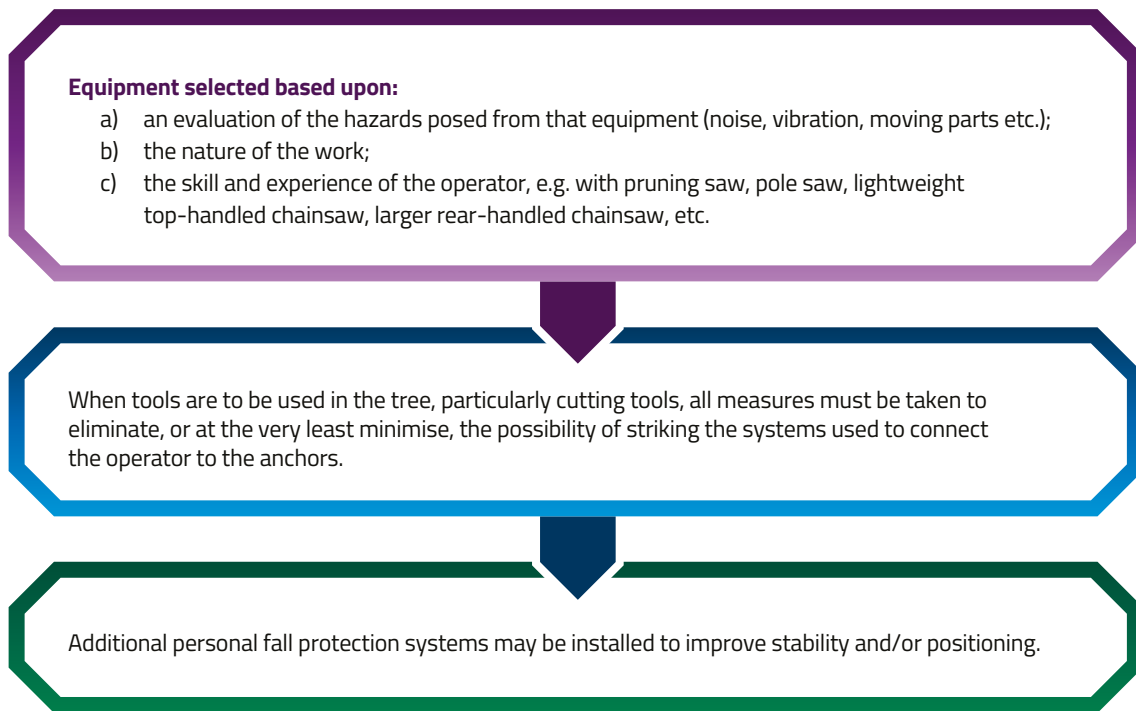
**Equipment selected based upon:**

a) an evaluation of the hazards posed from that equipment (noise, vibration, moving parts etc.);
b) the nature of the work;
c) the skill and experience of the operator, e.g. with pruning saw, pole saw, lightweight top-handled chainsaw, larger rear-handled chainsaw, etc.

When tools are to be used in the tree, particularly cutting tools, all measures must be taken to eliminate, or at the very least minimise, the possibility of striking the systems used to connect the operator to the anchors.

Additional personal fall protection systems may be installed to improve stability and/or positioning.